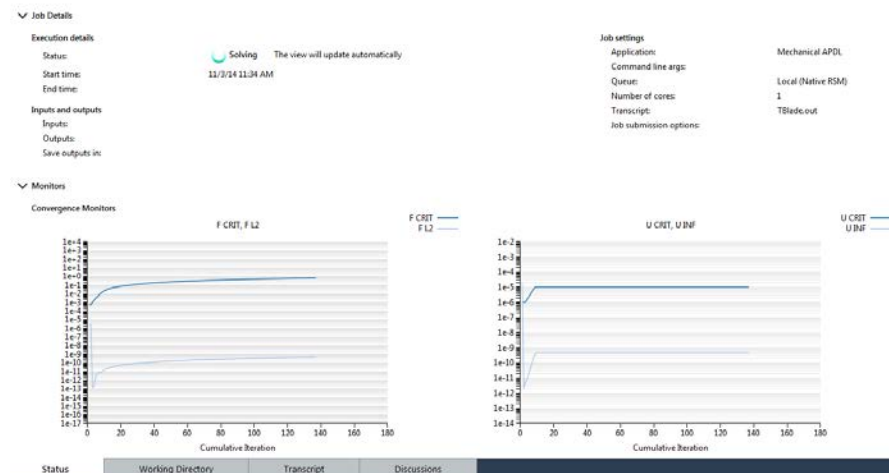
Job Details

Execution details

Status: Solving The view will update automatically

Start time: 11/3/14 11:34 AM

End time:

Inputs and outputs

Inputs:

Outputs:

Save outputs in:

Job settings

Application: Mechanical APDL

Command line args:

Queue: Local (Native RSM)

Number of cores: 1

Transcript: TBlade.out

Job submission options:

Monitors

Convergence Monitors

F CRIT, F L2

F CRIT
F L2

1e+4
1e+3
1e+2
1e+1
1e+0
1e-1
1e-2
1e-3
1e-4
1e-5
1e-6
1e-7
1e-8
1e-9
1e-10
1e-11
1e-12
1e-13
1e-14
1e-15
1e-16
1e-17

0 20 40 60 80 100 120 140 160 180

Cumulative Iteration

U CRIT, U INF

U CRIT
U INF

1e-2
1e-3
1e-4
1e-5
1e-6
1e-7
1e-8
1e-9
1e-10
1e-11
1e-12
1e-13
1e-14

0 20 40 60 80 100 120 140 160 180

Cumulative Iteration

Status | Working Directory | Transcript | Discussions